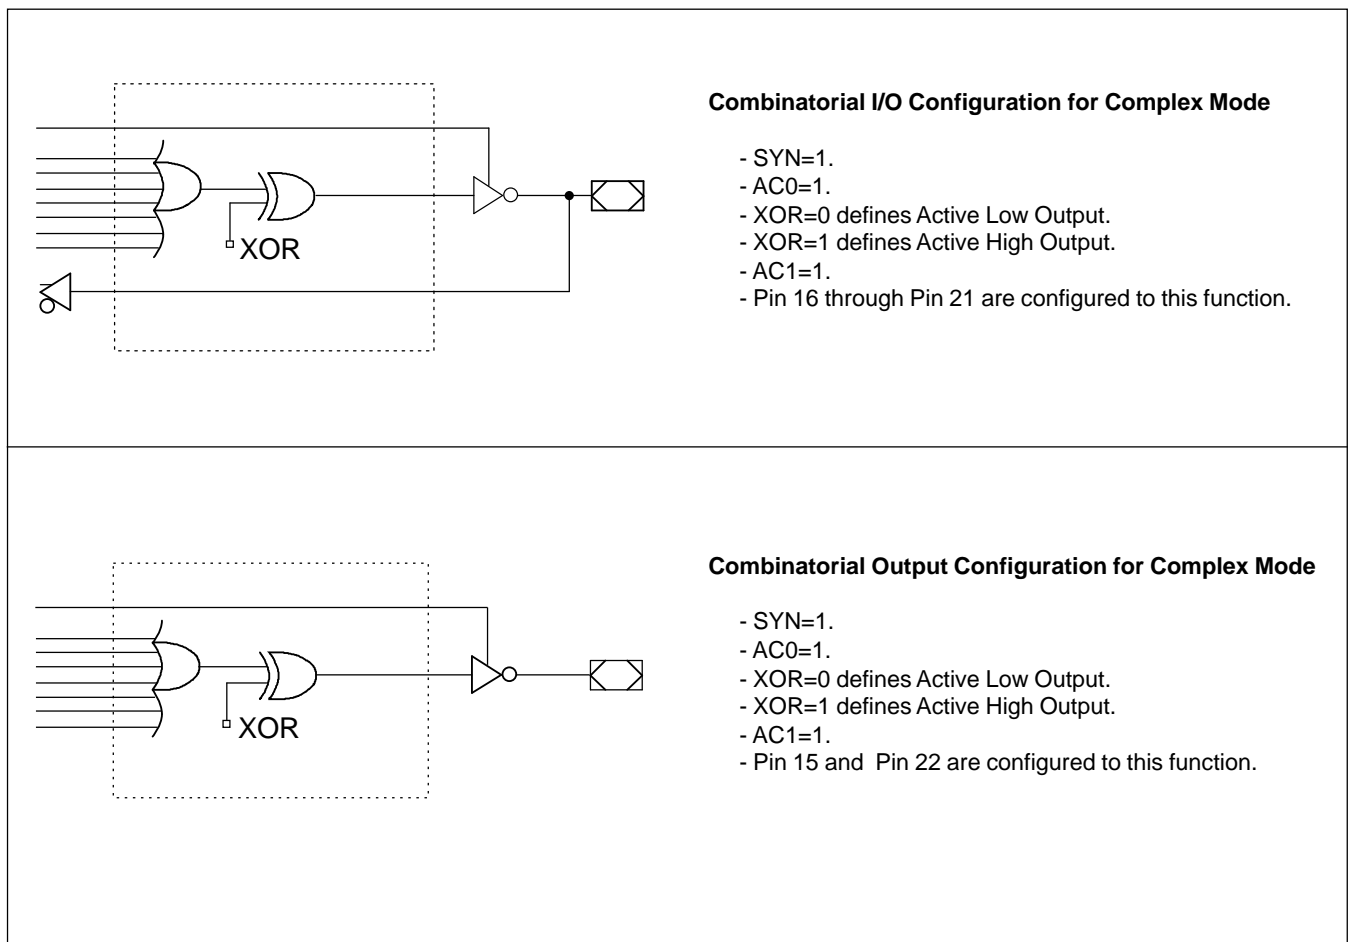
XOR

Combinatorial I/O Configuration for Complex Mode

- SYN=1.
- AC0=1.
- XOR=0 defines Active Low Output.
- XOR=1 defines Active High Output.
- AC1=1.
- Pin 16 through Pin 21 are configured to this function.

XOR

Combinatorial Output Configuration for Complex Mode

- SYN=1.
- AC0=1.
- XOR=0 defines Active Low Output.
- XOR=1 defines Active High Output.
- AC1=1.
- Pin 15 and Pin 22 are configured to this function.